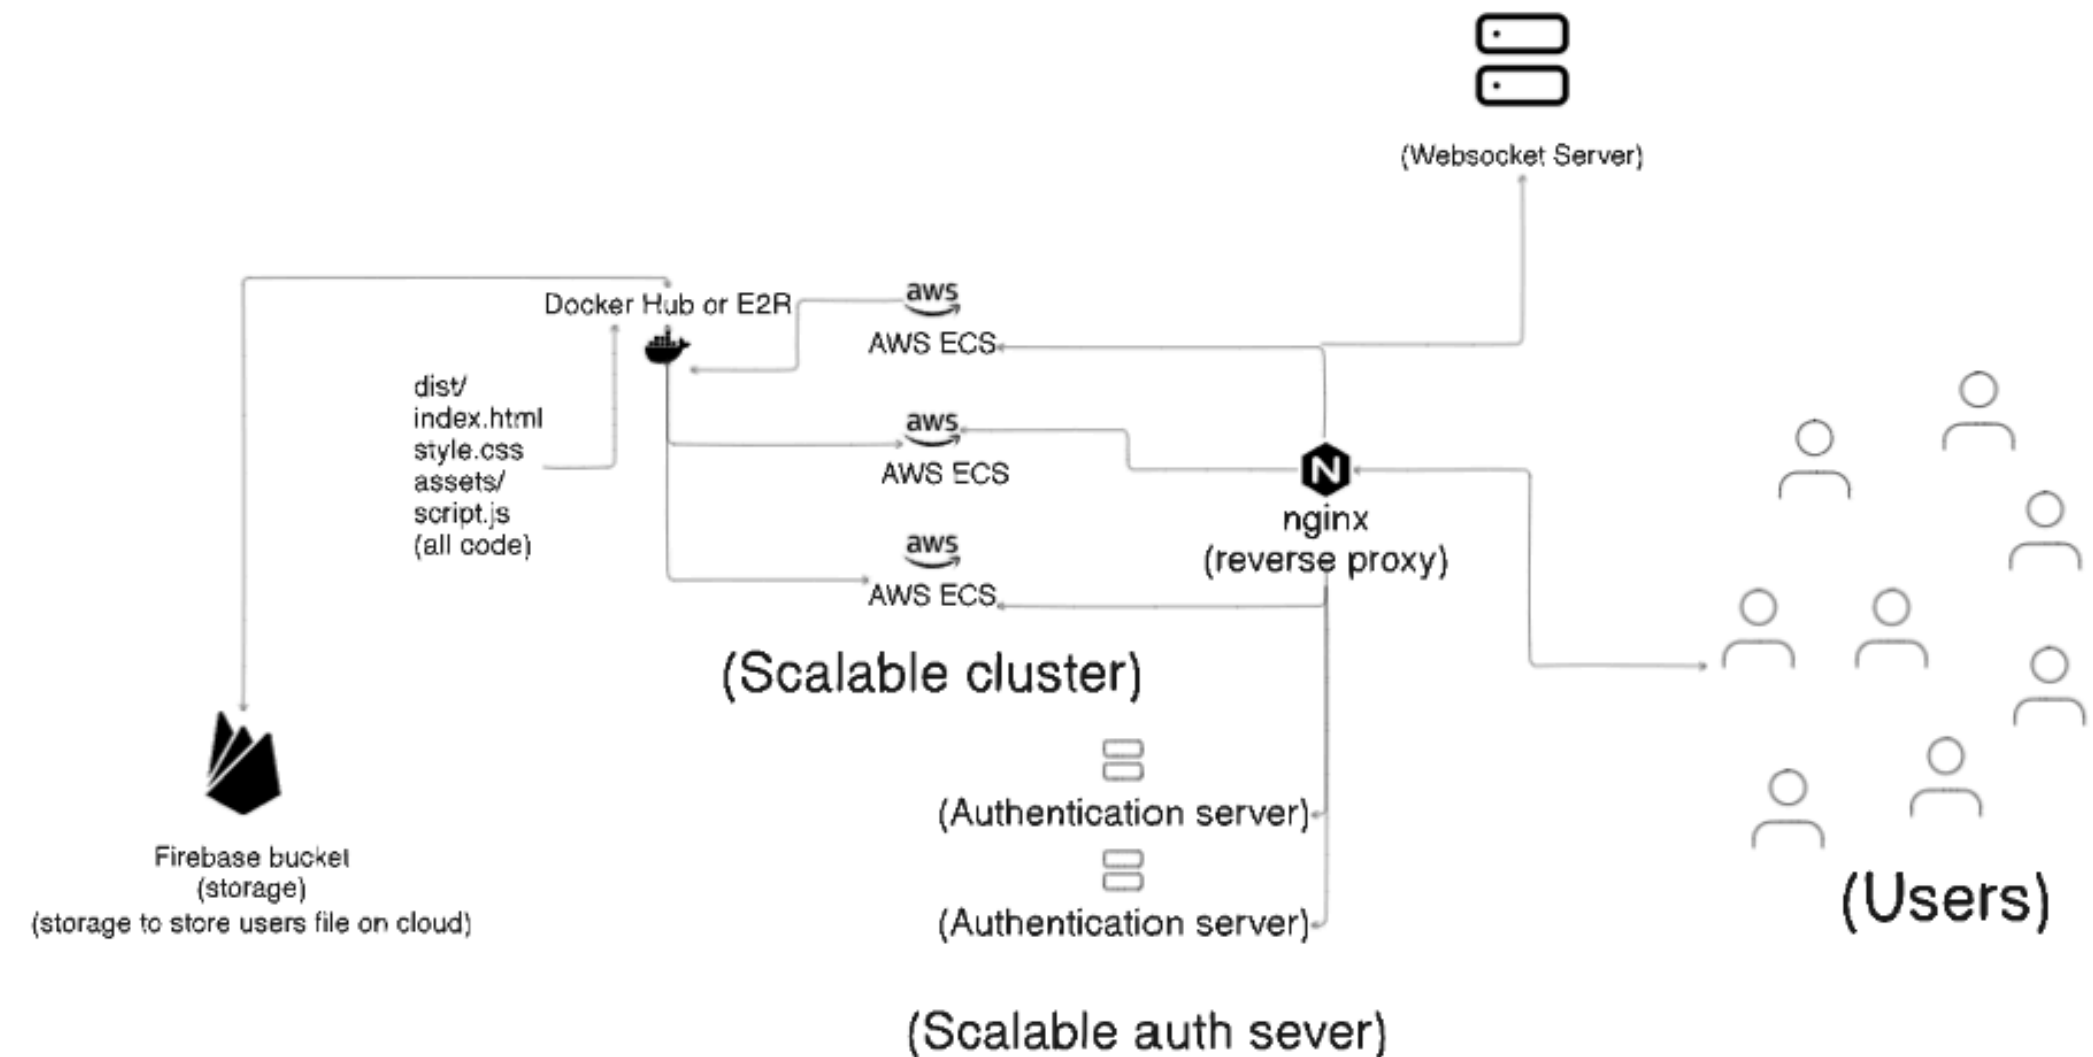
(Websocket Server)

Docker Hub or E2R

dist/
index.html
style.css
assets/
script.js
(all code)

aws
AWS ECS

aws
AWS ECS

aws
AWS ECS

N
nginx
(reverse proxy)

(Scalable cluster)

Firebase bucket
(storage)
(storage to store users file on cloud)

(Authentication server)

(Authentication server)

(Users)

(Scalable auth sever)